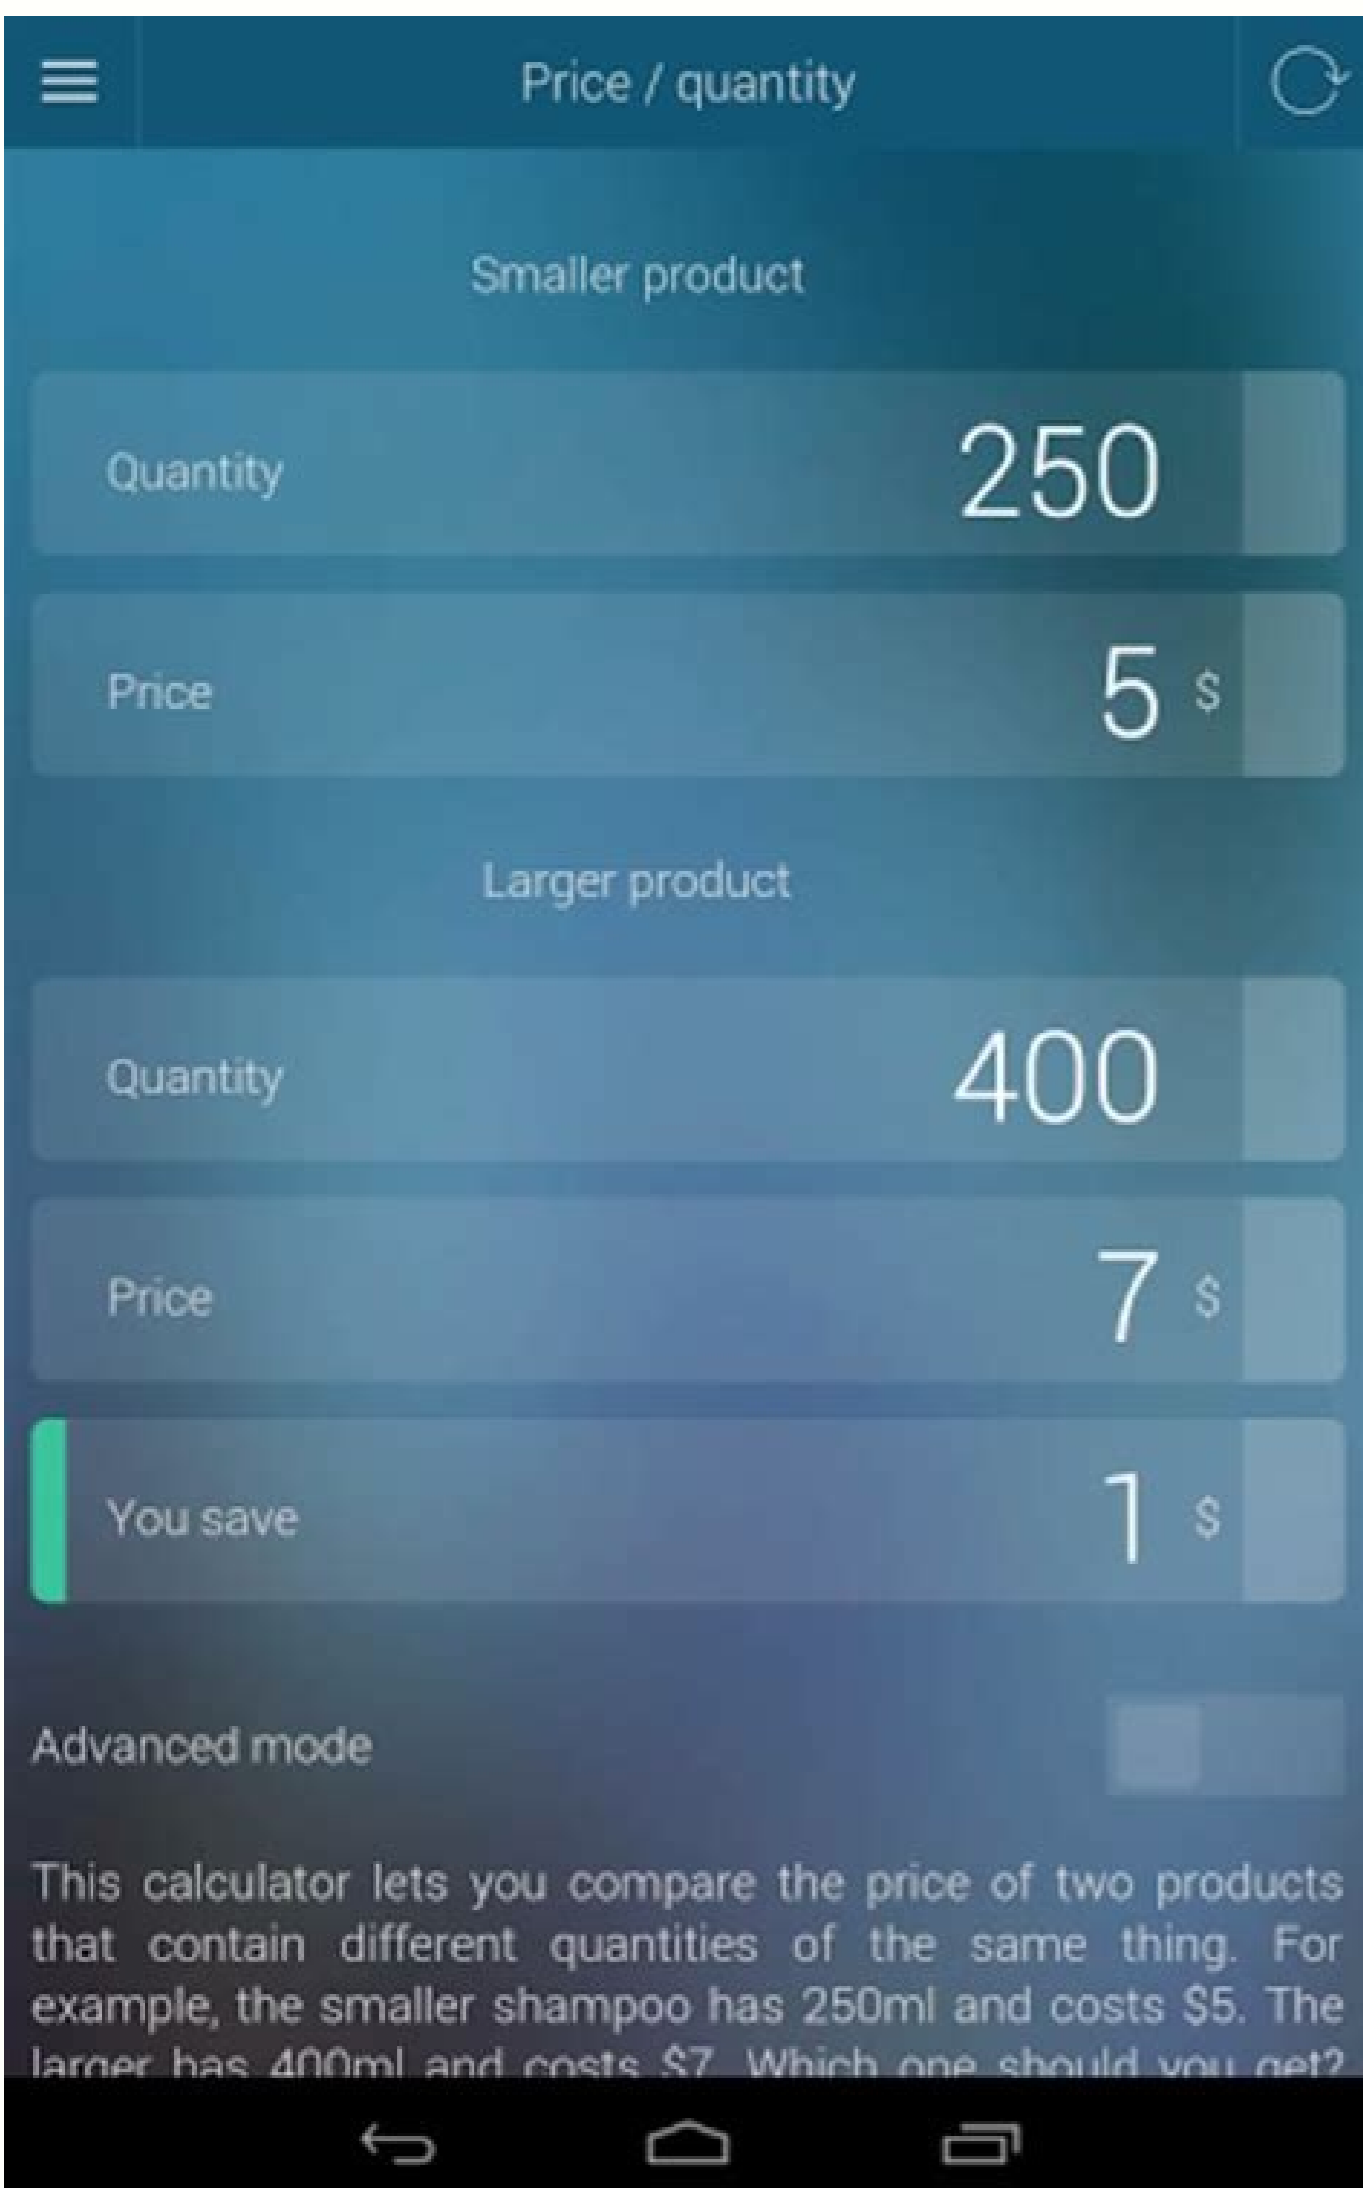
Price / quantity

Smaller product

Quantity 250

Price 5 $

Larger product

Quantity 400

Price 7 $

You save 1 $

Advanced mode

This calculator lets you compare the price of two products that contain different quantities of the same thing. For example, the smaller shampoo has 250ml and costs $5. The larger has 400ml and costs $7. Which one should you get?